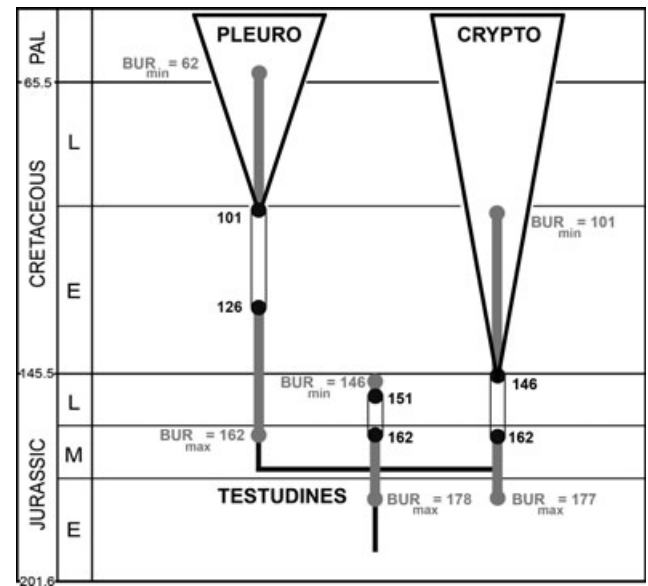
PAL
65.5
L
CRETACEOUS
E
145.5
L
JURASSIC
M
E
201.6

PLEURO
CRYPTO
$BUR_{min} = 62$
101
126
$BUR_{min} = 101$
$BUR_{min} = 146$
151
146
$BUR_{max} = 162$
162
162
TESTUDINES
$BUR_{max} = 178$
$BUR_{max} = 177$